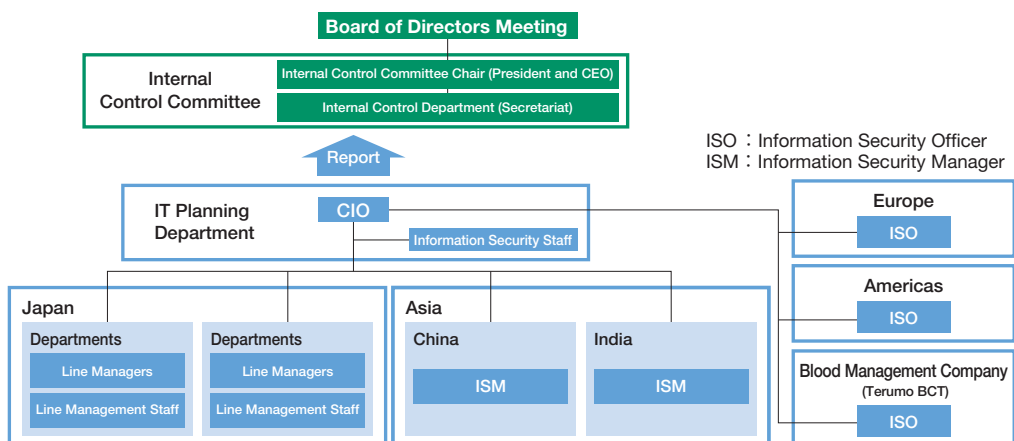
Board of Directors Meeting

Internal Control Committee

Internal Control Committee Chair (President and CEO)

Internal Control Department (Secretariat)

ISO：Information Security Officer
ISM：Information Security Manager

Report

IT Planning Department

CIO

Information Security Staff

Europe

ISO

Americas

ISO

Blood Management Company (Terumo BCT)

ISO

Japan

Departments

Line Managers

Line Management Staff

Departments

Line Managers

Line Management Staff

Asia

China

ISM

India

ISM